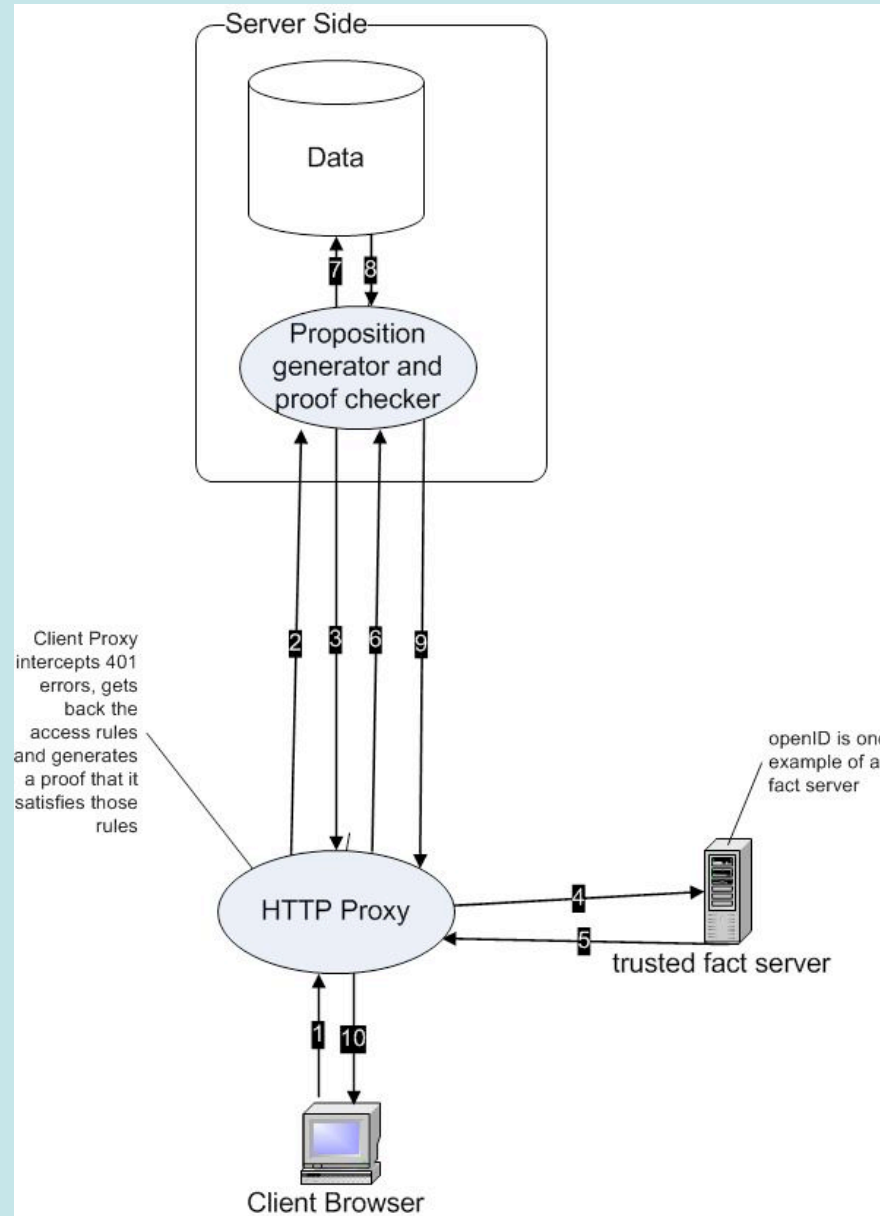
Server Side

Data

7 8

Proposition generator and proof checker

Client Proxy intercepts 401 errors, gets back the access rules and generates a proof that it satisfies those rules

2 3 6 9

openID is one example of a fact server

HTTP Proxy

4

5

trusted fact server

1 10

Client Browser